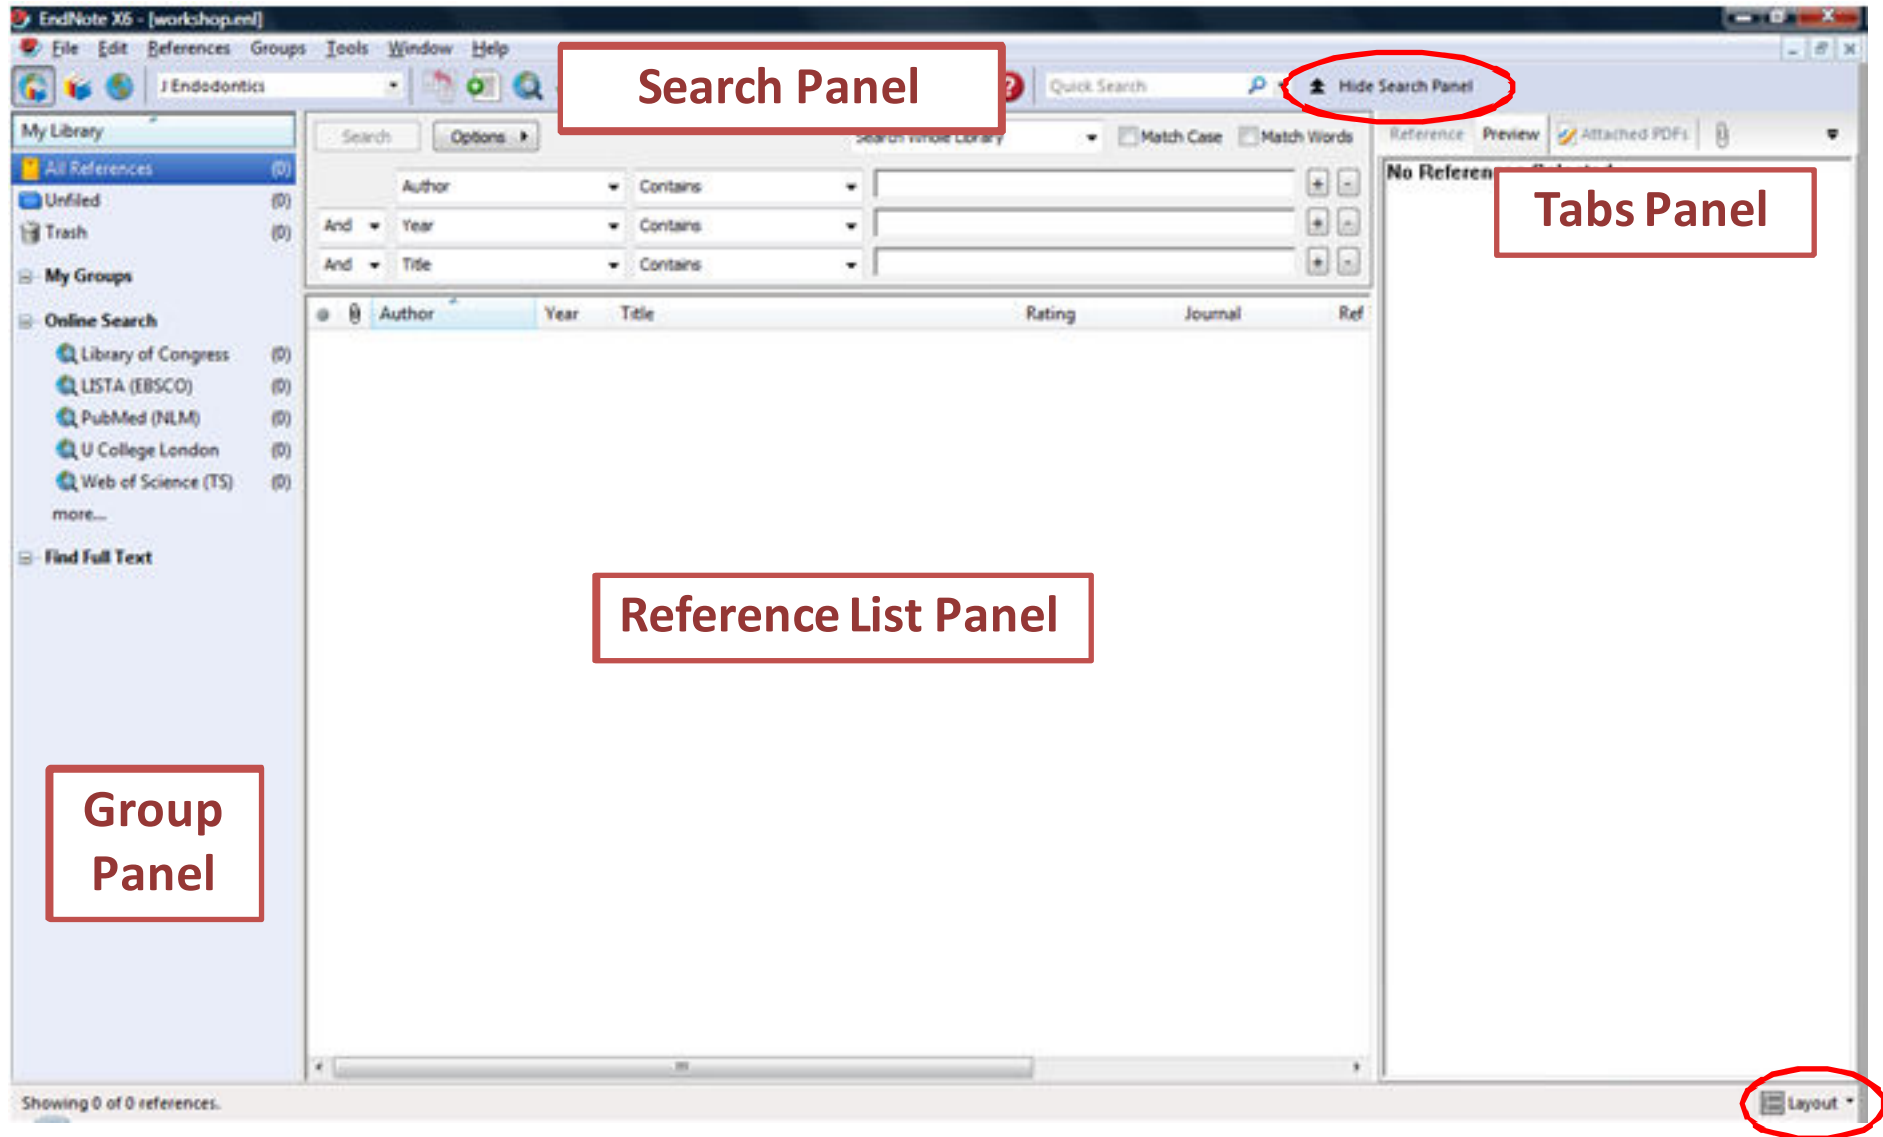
EndNote X6 - [workshop.enl]

File Edit References Groups Tools Window Help

J Endodontics

Search Panel

Quick Search

Hide Search Panel

My Library

All References (0)
Unfiled (0)
Trash (0)

My Groups

Online Search
Library of Congress (0)
LISTA (EBSCO) (0)
PubMed (NLM) (0)
U College London (0)
Web of Science (TS) (0)
more...

Find Full Text

Search Options

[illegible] Match Case Match Words

| | Author | Contains | |
|---|---|---|---|
| And | Year | Contains | |
| And | Title | Contains | |

Author Year Title Rating Journal Ref

Reference Preview Attached PDFs

No Referen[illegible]

Tabs Panel

Reference List Panel

Group Panel

Showing 0 of 0 references.

Layout